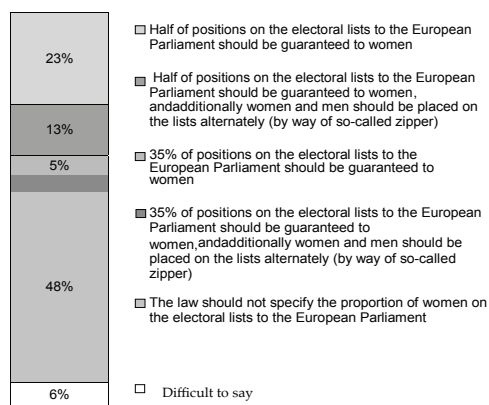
23%

13%

5%

48%

6%

Half of positions on the electoral lists to the European Parliament should be guaranteed to women

Half of positions on the electoral lists to the European Parliament should be guaranteed to women, andadditionally women and men should be placed on the lists alternately (by way of so-called zipper)

35% of positions on the electoral lists to the European Parliament should be guaranteed to women

35% of positions on the electoral lists to the European Parliament should be guaranteed to women,andadditionally women and men should be placed on the lists alternately (by way of so-called zipper)

The law should not specify the proportion of women on the electoral lists to the European Parliament

Difficult to say